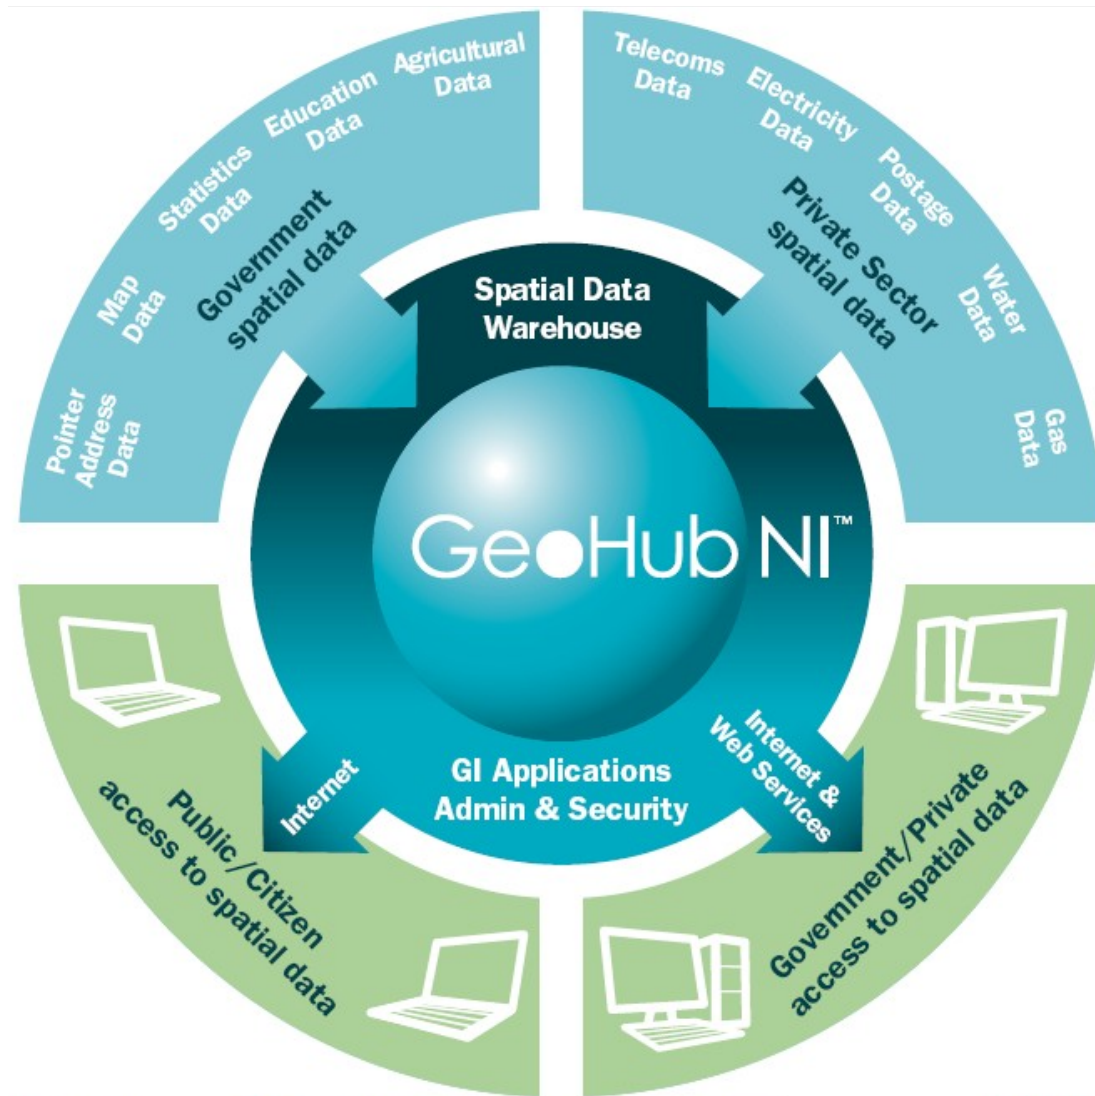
Pointer Address Data

Map Data

Statistics Data

Education Data

Agricultural Data

Government spatial data

Telecoms Data

Electricity Data

Postage Data

Water Data

Gas Data

Private Sector spatial data

Spatial Data Warehouse

GeoHub NI™

GI Applications Admin & Security

Internet

Internet & Web Services

Public/Citizen access to spatial data

Government/Private access to spatial data